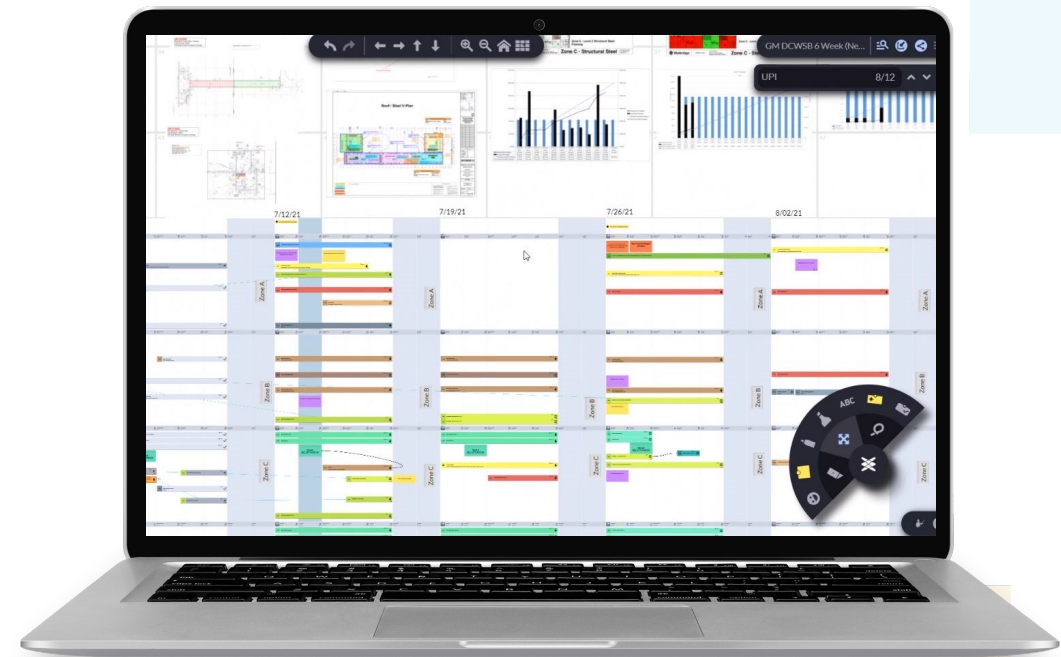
GM DCWSB 6 Week (Ne...

UPI 8/12

Zone C - Structural Steel

7/12/21

7/19/21

7/26/21

8/02/21

Zone A

Zone A

Zone A

Zone A

Zone B

Zone B

Zone B

Zone B

Zone B

Zone C

Zone C

Zone C

Zone C

Zone C

ABC